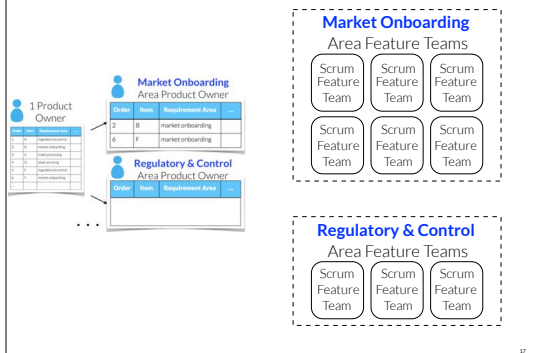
1 Product Owner

| Order | Item | Requirement Area | ... |
|---|---|---|---|
| 1 | A | regulatory & control | |
| 2 | B | market onboarding | |
| 3 | C | trade processing | |
| 4 | D | asset servicing | |
| 5 | E | regulatory & control | |
| 6 | F | market onboarding | |

Market Onboarding
Area Product Owner

| Order | Item | Requirement Area | ... |
|---|---|---|---|
| 2 | B | market onboarding | |
| 6 | F | market onboarding | |

Regulatory & Control
Area Product Owner

| Order | Item | Requirement Area | ... |
|---|---|---|---|
| | | | |

. . .

Market Onboarding
Area Feature Teams

Scrum Feature Team
Scrum Feature Team
Scrum Feature Team
Scrum Feature Team
Scrum Feature Team
Scrum Feature Team

Regulatory & Control
Area Feature Teams

Scrum Feature Team
Scrum Feature Team
Scrum Feature Team

17